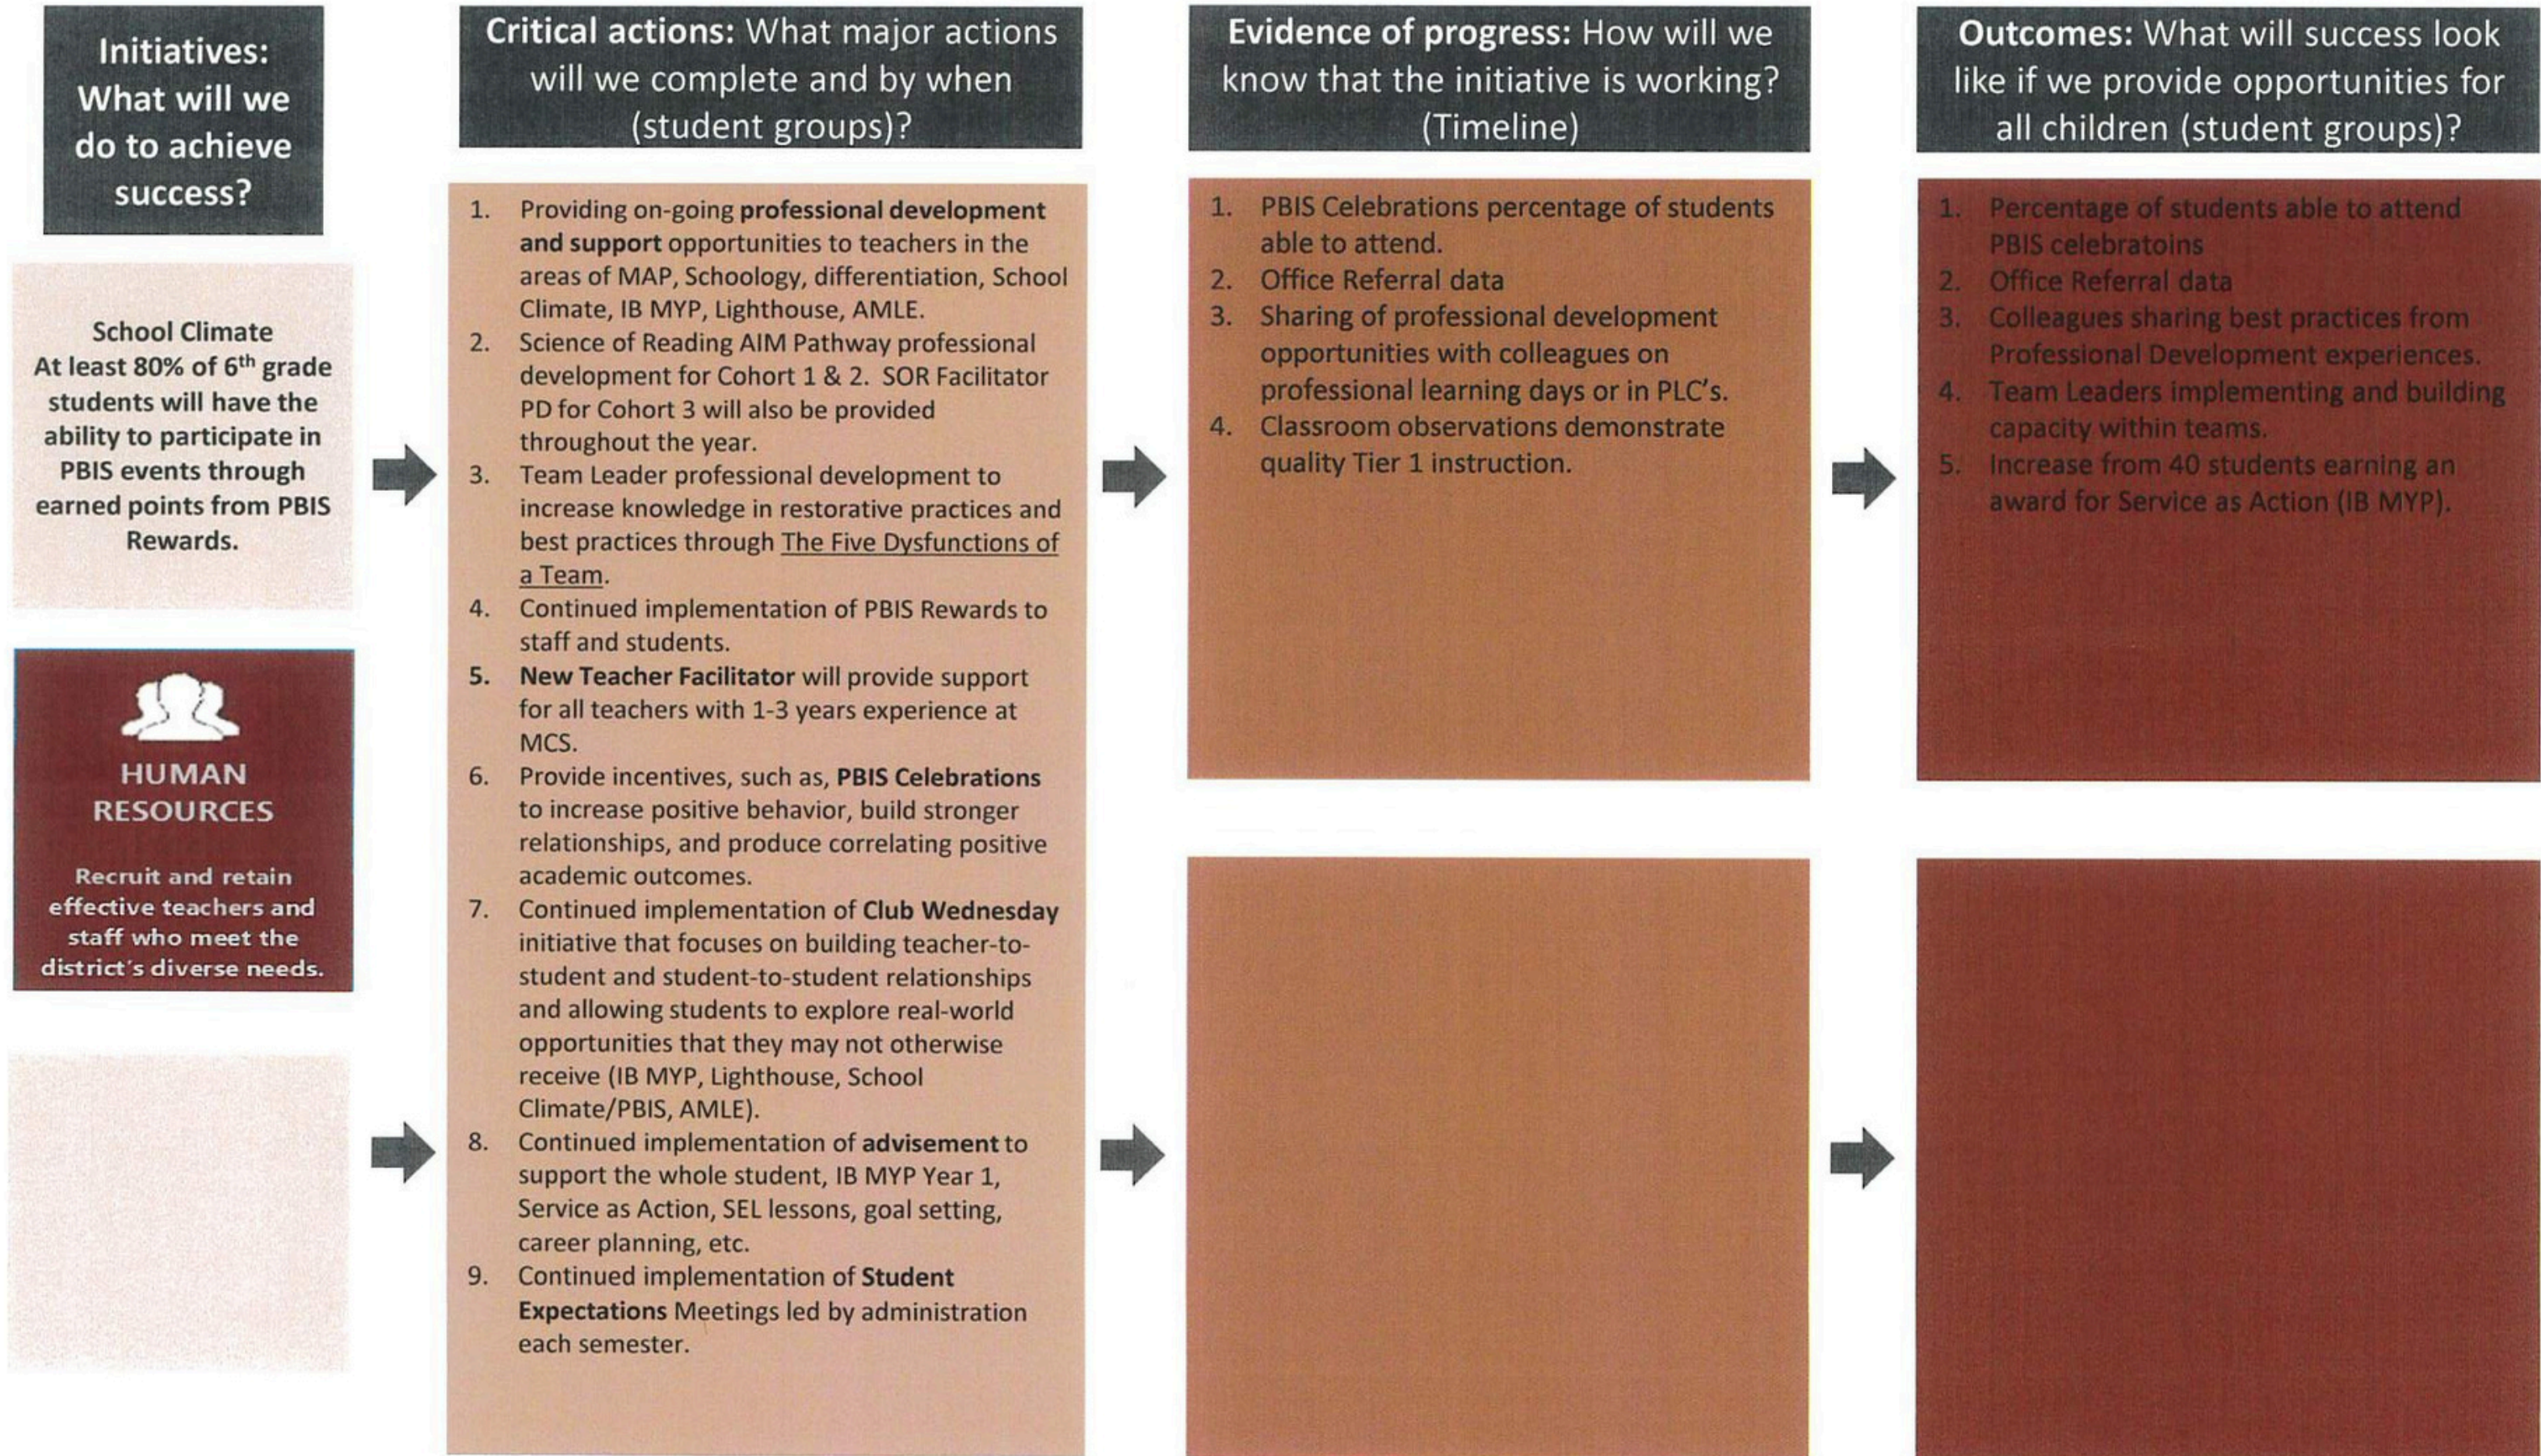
Initiatives: What will we do to achieve success?

School Climate
At least 80% of 6$^{th}$ grade students will have the ability to participate in PBIS events through earned points from PBIS Rewards.

HUMAN RESOURCES

Recruit and retain effective teachers and staff who meet the district's diverse needs.

Critical actions: What major actions will we complete and by when (student groups)?

1. Providing on-going professional development and support opportunities to teachers in the areas of MAP, Schoology, differentiation, School Climate, IB MYP, Lighthouse, AMLE.
2. Science of Reading AIM Pathway professional development for Cohort 1 & 2. SOR Facilitator PD for Cohort 3 will also be provided throughout the year.
3. Team Leader professional development to increase knowledge in restorative practices and best practices through The Five Dysfunctions of a Team.
4. Continued implementation of PBIS Rewards to staff and students.
5. New Teacher Facilitator will provide support for all teachers with 1-3 years experience at MCS.
6. Provide incentives, such as, PBIS Celebrations to increase positive behavior, build stronger relationships, and produce correlating positive academic outcomes.
7. Continued implementation of Club Wednesday initiative that focuses on building teacher-to-student and student-to-student relationships and allowing students to explore real-world opportunities that they may not otherwise receive (IB MYP, Lighthouse, School Climate/PBIS, AMLE).
8. Continued implementation of advisement to support the whole student, IB MYP Year 1, Service as Action, SEL lessons, goal setting, career planning, etc.
9. Continued implementation of Student Expectations Meetings led by administration each semester.

Evidence of progress: How will we know that the initiative is working? (Timeline)

1. PBIS Celebrations percentage of students able to attend.
2. Office Referral data
3. Sharing of professional development opportunities with colleagues on professional learning days or in PLC's.
4. Classroom observations demonstrate quality Tier 1 instruction.

Outcomes: What will success look like if we provide opportunities for all children (student groups)?

1. Percentage of students able to attend PBIS celebratoins
2. Office Referral data
3. Colleagues sharing best practices from Professional Development experiences.
4. Team Leaders implementing and building capacity within teams.
5. Increase from 40 students earning an award for Service as Action (IB MYP).